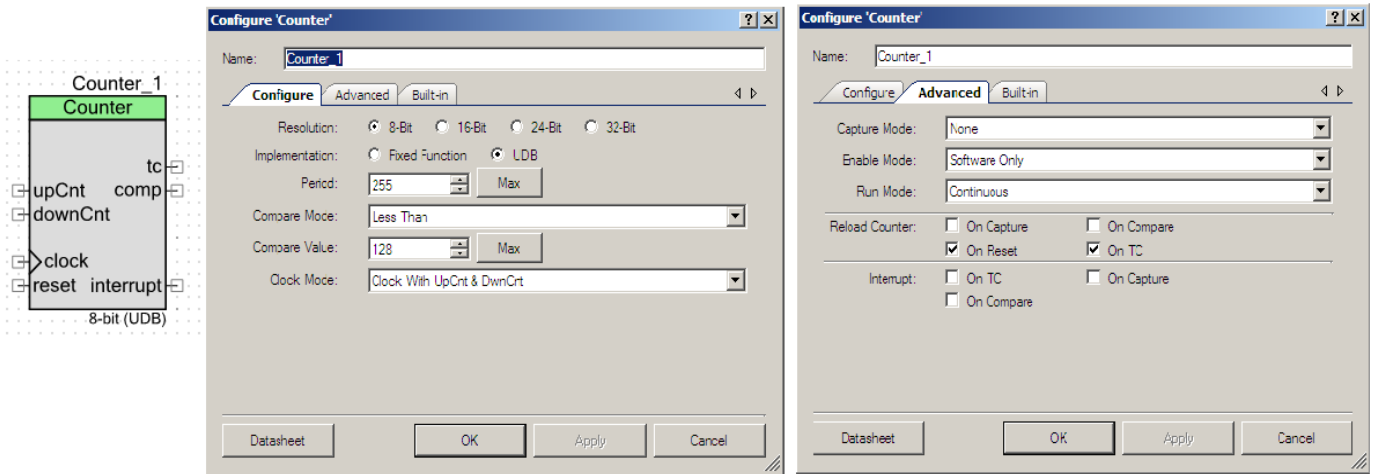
Counter_1
Counter
tc
upCnt
comp
downCnt
clock
reset
interrupt
8-bit (UDB)

Configure 'Counter'
? X
Name: Counter_1
Configure
Advanced
Built-in
Resolution: 8-Bit 16-Bit 24-Bit 32-Bit
Implementation: Fixed Function UDB
Period: 255 Max
Compare Mode: Less Than
Compare Value: 128 Max
Clock Mode: Clock With UpCnt & DwnCnt
Datasheet
OK
Apply
Cancel

Configure 'Counter'
? X
Name: Counter_1
Configure
Advanced
Built-in
Capture Mode: None
Enable Mode: Software Only
Run Mode: Continuous
Reload Counter: On Capture On Compare
On Reset On TC
Interrupt: On TC On Capture
On Compare
Datasheet
OK
Apply
Cancel